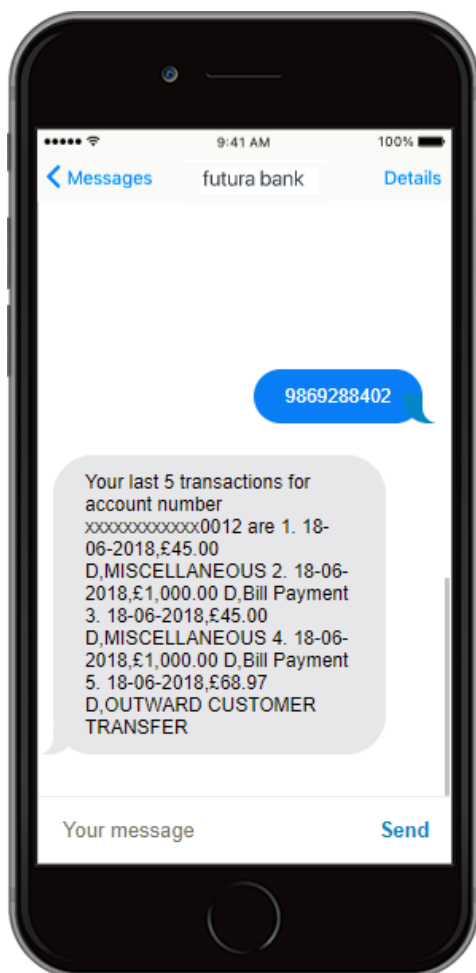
9:41 AM
100%

Messages
futura bank
Details

9869288402

Your last 5 transactions for account number xxxxxxxxxxxx0012 are 1. 18-06-2018,£45.00 D,MISCELLANEOUS 2. 18-06-2018,£1,000.00 D,Bill Payment 3. 18-06-2018,£45.00 D,MISCELLANEOUS 4. 18-06-2018,£1,000.00 D,Bill Payment 5. 18-06-2018,£68.97 D,OUTWARD CUSTOMER TRANSFER

Your message
Send